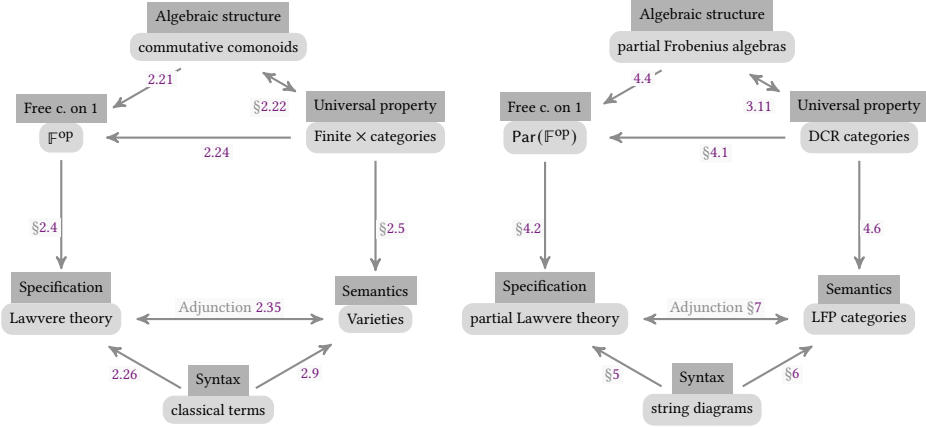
Algebraic structure
commutative comonoids

2.21
§2.22

Free c. on 1
$\mathbb{F}^{op}$

Universal property
Finite × categories

2.24

§2.4
§2.5

Specification
Lawvere theory

Adjunction 2.35

Semantics
Varieties

2.26
2.9

Syntax
classical terms

Algebraic structure
partial Frobenius algebras

4.4
3.11

Free c. on 1
$\mathsf{Par}(\mathbb{F}^{op})$

Universal property
DCR categories

§4.1

§4.2
4.6

Specification
partial Lawvere theory

Adjunction §7

Semantics
LFP categories

§5
§6

Syntax
string diagrams